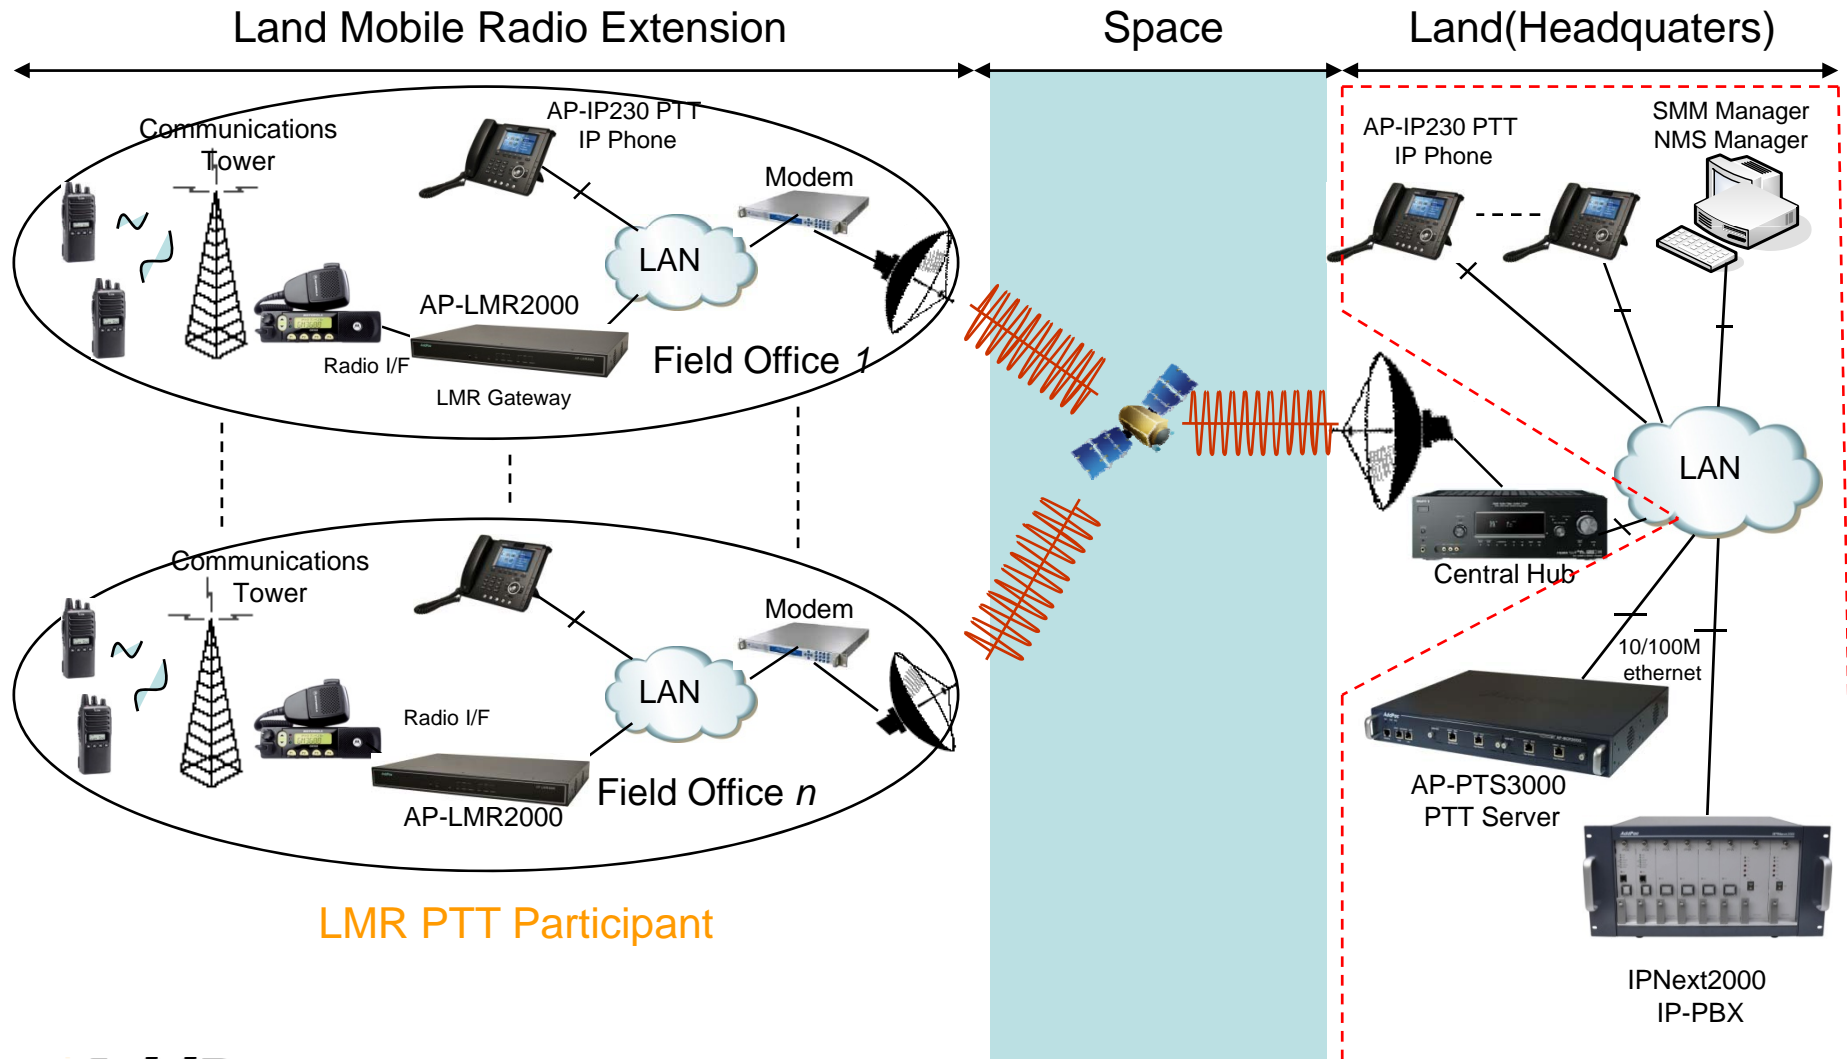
Land Mobile Radio Extension

Space

Land(Headquaters)

Communications Tower

AP-IP230 PTT IP Phone

Modem

LAN

AP-LMR2000

Radio I/F

LMR Gateway

Field Office 1

Communications Tower

Modem

LAN

Radio I/F

AP-LMR2000

Field Office n

LMR PTT Participant

AP-IP230 PTT IP Phone

SMM Manager NMS Manager

LAN

Central Hub

10/100M ethernet

AP-PTS3000 PTT Server

IPNext2000 IP-PBX